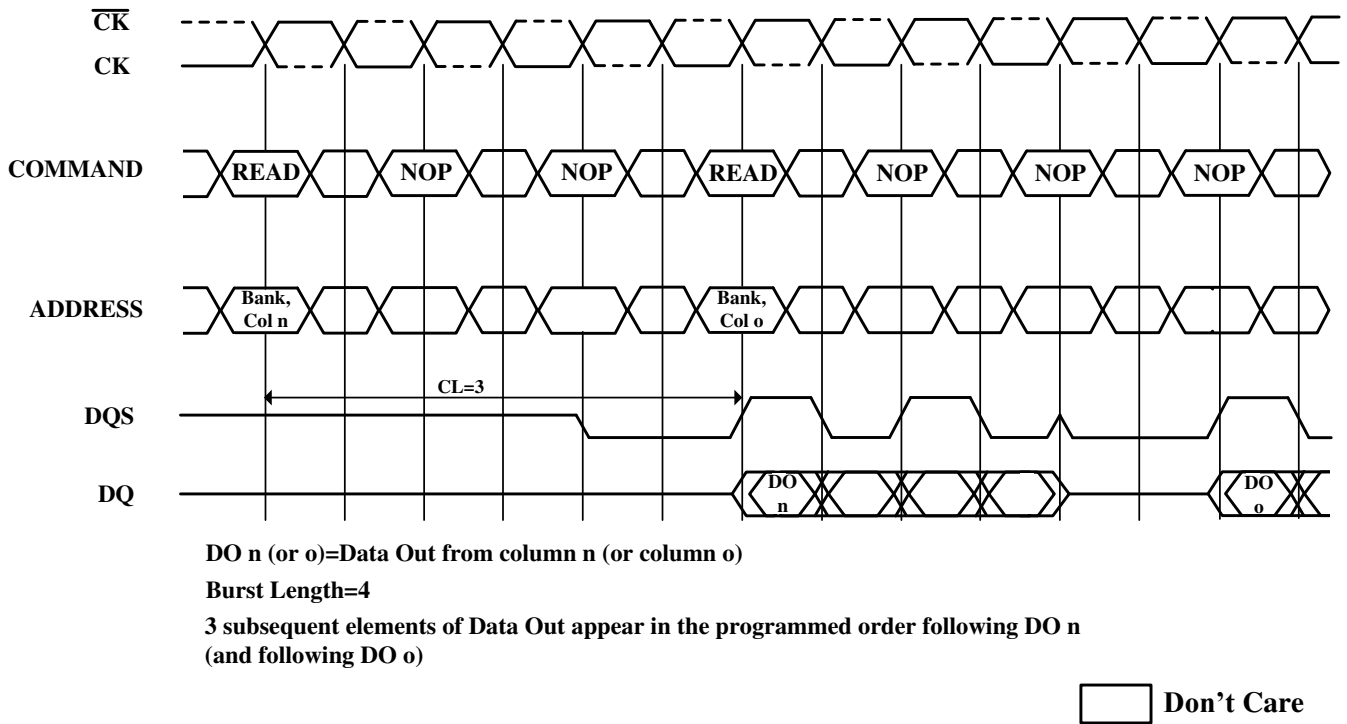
$\overline{CK}$
CK

COMMAND READ NOP NOP READ NOP NOP NOP

ADDRESS Bank, Col n Bank, Col o

CL=3

DQS

DQ DO n DO o

DO n (or o)=Data Out from column n (or column o)

Burst Length=4

3 subsequent elements of Data Out appear in the programmed order following DO n (and following DO o)

Don’t Care